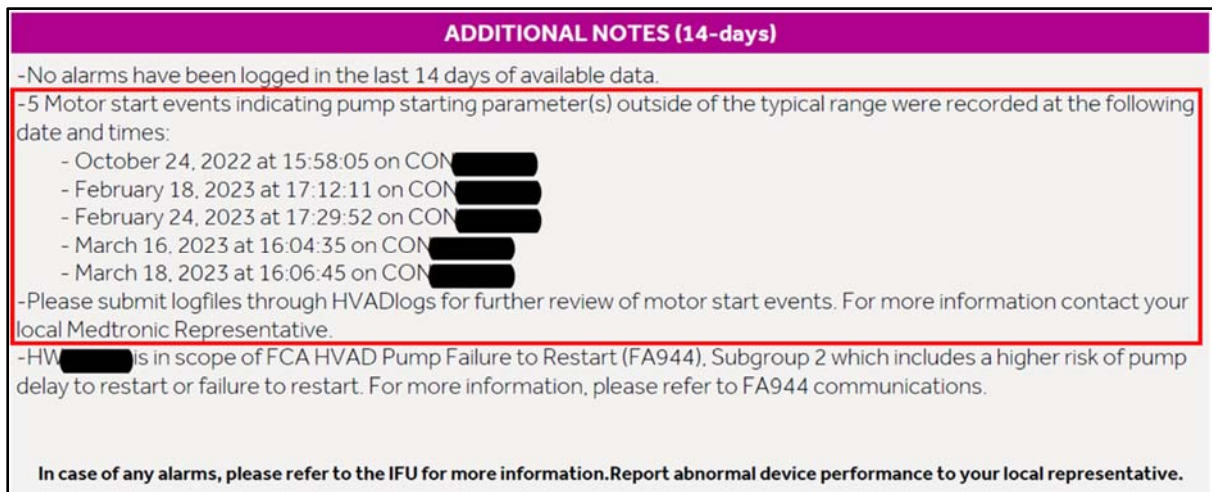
ADDITIONAL NOTES (14-days)

-No alarms have been logged in the last 14 days of available data.

-5 Motor start events indicating pump starting parameter(s) outside of the typical range were recorded at the following date and times:

- October 24, 2022 at 15:58:05 on CON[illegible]
- February 18, 2023 at 17:12:11 on CON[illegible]
- February 24, 2023 at 17:29:52 on CON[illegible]
- March 16, 2023 at 16:04:35 on CON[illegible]
- March 18, 2023 at 16:06:45 on CON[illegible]

-Please submit logfiles through HVADlogs for further review of motor start events. For more information contact your local Medtronic Representative.

-HW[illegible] is in scope of FCA HVAD Pump Failure to Restart (FA944), Subgroup 2 which includes a higher risk of pump delay to restart or failure to restart. For more information, please refer to FA944 communications.

In case of any alarms, please refer to the IFU for more information.Report abnormal device performance to your local representative.